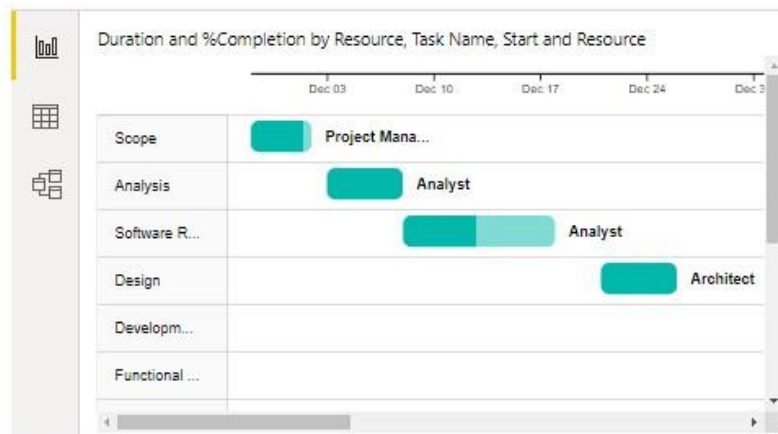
Duration and %Completion by Resource, Task Name, Start and Resource

Dec 03
Dec 10
Dec 17
Dec 24
Dec 3

Scope
Project Mana...
Analysis
Analyst
Software R...
Analyst
Design
Architect
Developm...
Functional ...